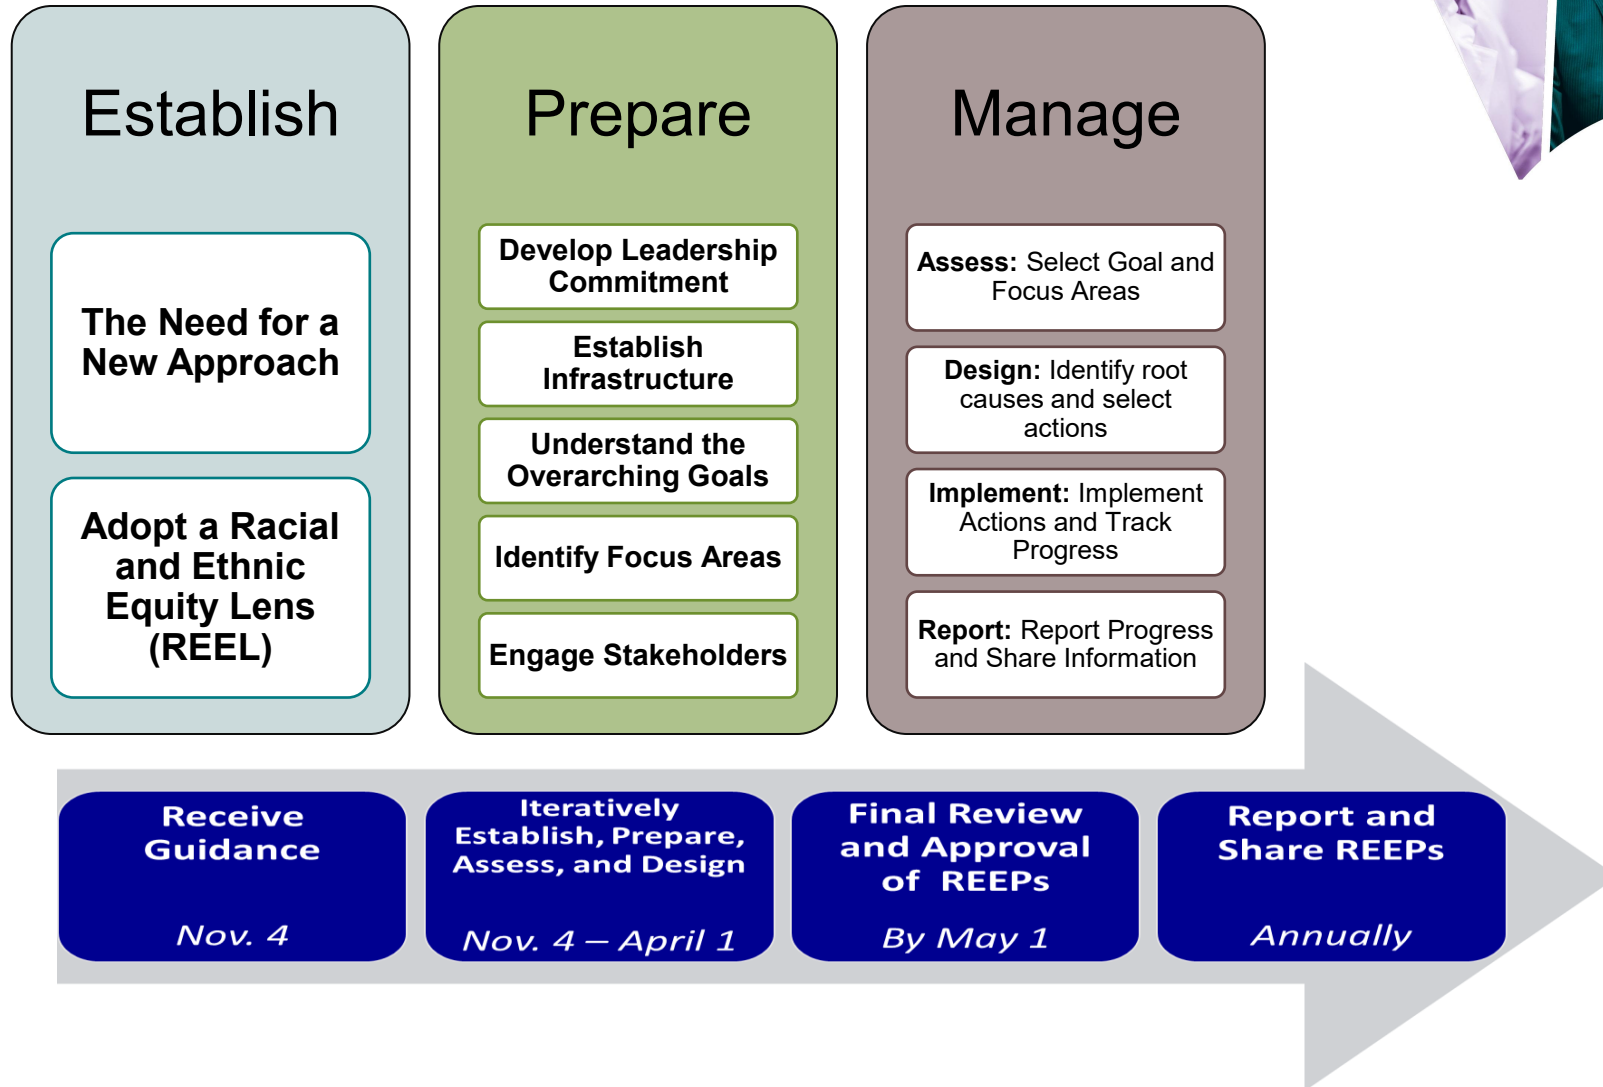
Establish

The Need for a New Approach

Adopt a Racial and Ethnic Equity Lens (REEL)

Prepare

Develop Leadership Commitment

Establish Infrastructure

Understand the Overarching Goals

Identify Focus Areas

Engage Stakeholders

Manage

Assess: Select Goal and Focus Areas

Design: Identify root causes and select actions

Implement: Implement Actions and Track Progress

Report: Report Progress and Share Information

Receive Guidance

Nov. 4

Iteratively Establish, Prepare, Assess, and Design

Nov. 4 – April 1

Final Review and Approval of REEPs

By May 1

Report and Share REEPs

Annually